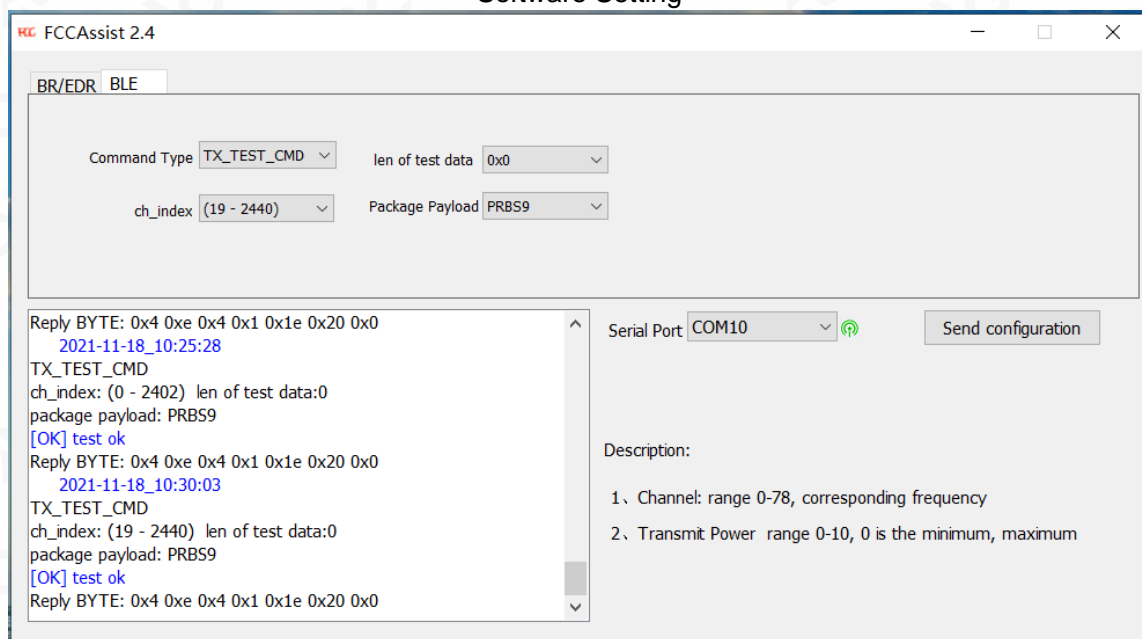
Software Setting

FCCAssist 2.4

BR/EDR BLE

Command Type TX_TEST_CMD

len of test data 0x0

ch_index (19 - 2440)

Package Payload PRBS9

Reply BYTE: 0x4 0xe 0x4 0x1 0x1e 0x20 0x0
2021-11-18_10:25:28
TX_TEST_CMD
ch_index: (0 - 2402) len of test data:0
package payload: PRBS9
[OK] test ok
Reply BYTE: 0x4 0xe 0x4 0x1 0x1e 0x20 0x0
2021-11-18_10:30:03
TX_TEST_CMD
ch_index: (19 - 2440) len of test data:0
package payload: PRBS9
[OK] test ok
Reply BYTE: 0x4 0xe 0x4 0x1 0x1e 0x20 0x0

Serial Port COM10

Send configuration

Description:

1、Channel: range 0-78, corresponding frequency

2、Transmit Power range 0-10, 0 is the minimum, maximum